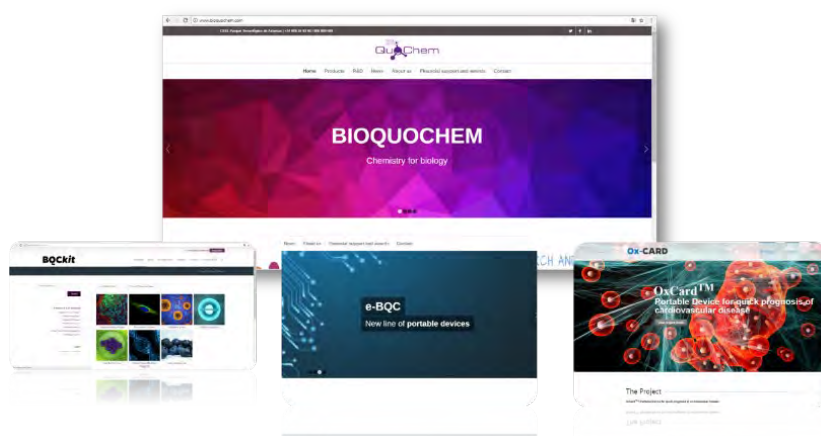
www.bioquochem.com

QuoChem

Home Products R&D News About us Personalized support and services Contact

BIOQUOCHEM

Chemistry for biology

BQCkit

News Contact us Personal support and services Contact

e-BQC

New line of portable devices

Ox-CARD

OxCard$^{TM}$

Portable Device for quick prognosis of cardiovascular disease

The Project